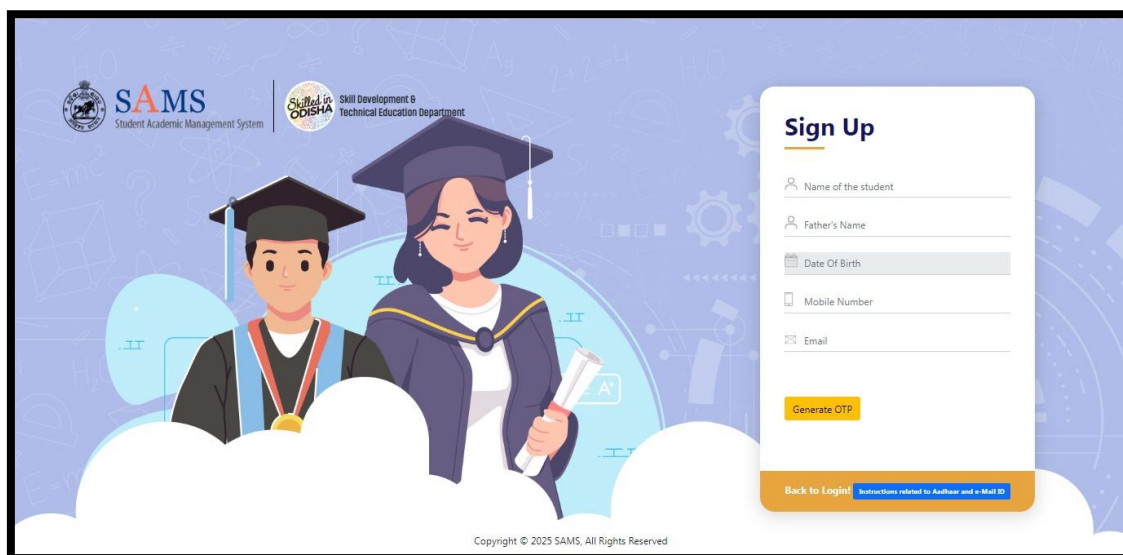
SAMS
Student Academic Management System

Skilled in ODISHA

Skill Development & Technical Education Department

Sign Up

Name of the student

Father's Name

Date Of Birth

Mobile Number

Email

Generate OTP

Back to Login!

Instructions related to Aadhaar and e-Mail ID

Copyright © 2025 SAMS, All Rights Reserved